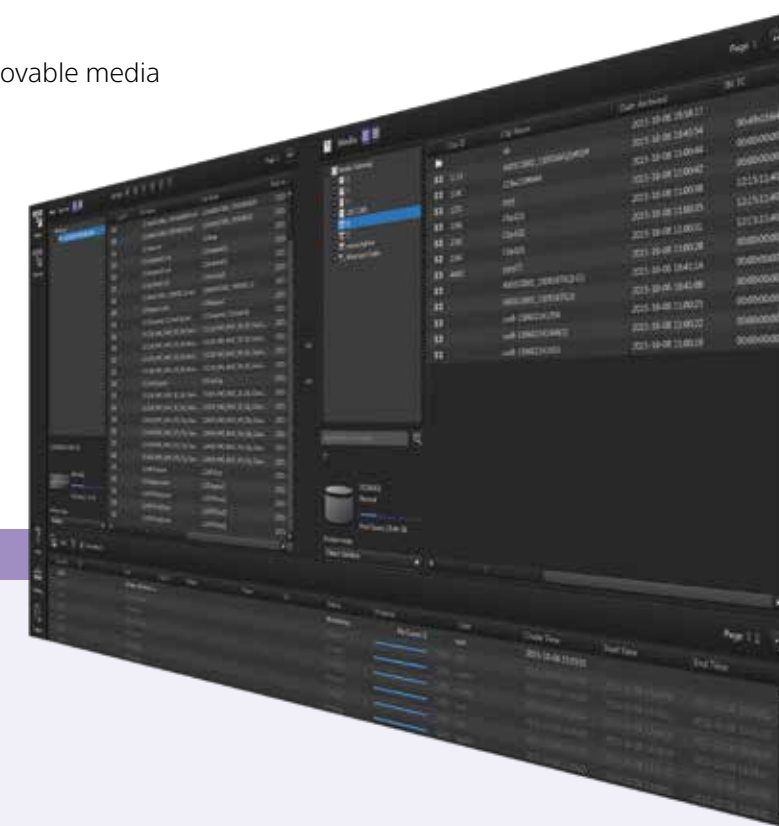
ovable media

Page 1

Media

Clip Name

Date Archived

2015-10-08 20:58:17
2015-10-08 16:43:54
2015-10-08 11:00:44
2015-10-08 11:00:42
2015-10-08 11:00:38
2015-10-08 11:00:35
2015-10-08 11:00:31
2015-10-08 11:00:28
2015-10-08 16:43:14
2015-10-08 16:43:08
2015-10-08 16:43:06
2015-10-08 11:00:21
2015-10-08 11:00:22
2015-10-08 11:00:19

Page 1

Create Time

2015-10-08 11:03:03

Start Time

End Time

Archiving

Status

Progress

Object Storage

Page 1 | 1